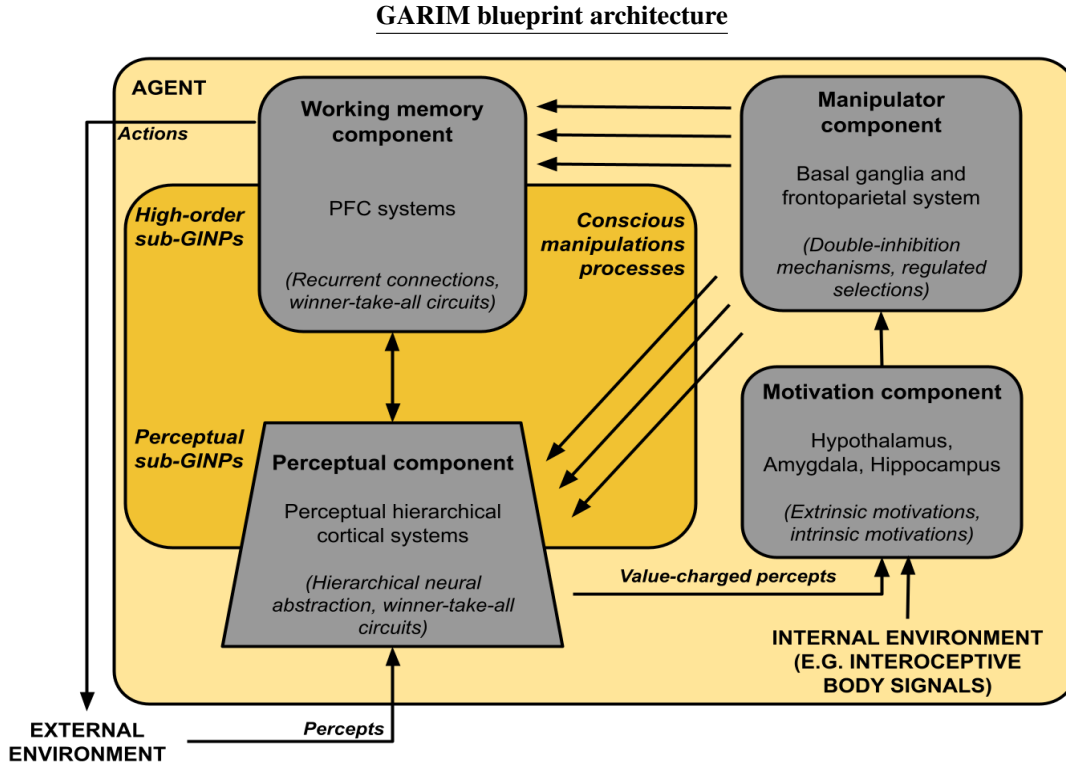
GARIM blueprint architecture

AGENT

Actions

Working memory component

PFC systems

(Recurrent connections, winner-take-all circuits)

Manipulator component

Basal ganglia and frontoparietal system

(Double-inhibition mechanisms, regulated selections)

High-order sub-GINPs

Conscious manipulations processes

Perceptual sub-GINPs

Perceptual component

Perceptual hierarchical cortical systems

(Hierarchical neural abstraction, winner-take-all circuits)

Motivation component

Hypothalamus, Amygdala, Hippocampus

(Extrinsic motivations, intrinsic motivations)

Value-charged percepts

INTERNAL ENVIRONMENT (E.G. INTEROCEPTIVE BODY SIGNALS)

Percepts

EXTERNAL ENVIRONMENT